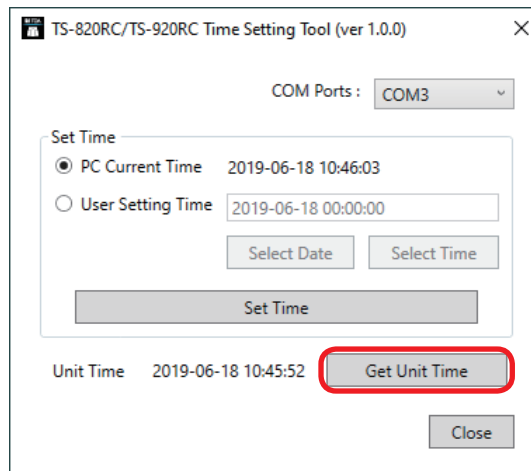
TS-820RC/TS-920RC Time Setting Tool (ver 1.0.0)
×

COM Ports : COM3

Set Time

PC Current Time 2019-06-18 10:46:03

User Setting Time 2019-06-18 00:00:00

Select Date

Select Time

Set Time

Unit Time 2019-06-18 10:45:52

Get Unit Time

Close